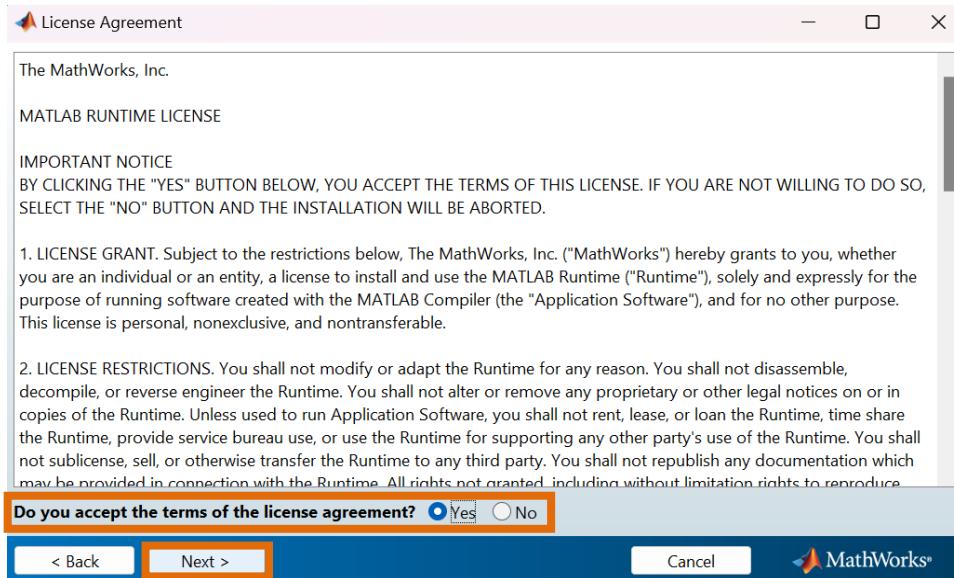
License Agreement

The MathWorks, Inc.

MATLAB RUNTIME LICENSE

IMPORTANT NOTICE
BY CLICKING THE "YES" BUTTON BELOW, YOU ACCEPT THE TERMS OF THIS LICENSE. IF YOU ARE NOT WILLING TO DO SO, SELECT THE "NO" BUTTON AND THE INSTALLATION WILL BE ABORTED.

1. LICENSE GRANT. Subject to the restrictions below, The MathWorks, Inc. ("MathWorks") hereby grants to you, whether you are an individual or an entity, a license to install and use the MATLAB Runtime ("Runtime"), solely and expressly for the purpose of running software created with the MATLAB Compiler (the "Application Software"), and for no other purpose. This license is personal, nonexclusive, and nontransferable.

2. LICENSE RESTRICTIONS. You shall not modify or adapt the Runtime for any reason. You shall not disassemble, decompile, or reverse engineer the Runtime. You shall not alter or remove any proprietary or other legal notices on or in copies of the Runtime. Unless used to run Application Software, you shall not rent, lease, or loan the Runtime, time share the Runtime, provide service bureau use, or use the Runtime for supporting any other party's use of the Runtime. You shall not sublicense, sell, or otherwise transfer the Runtime to any third party. You shall not republish any documentation which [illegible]

Do you accept the terms of the license agreement? Yes No

< Back Next > Cancel MathWorks®